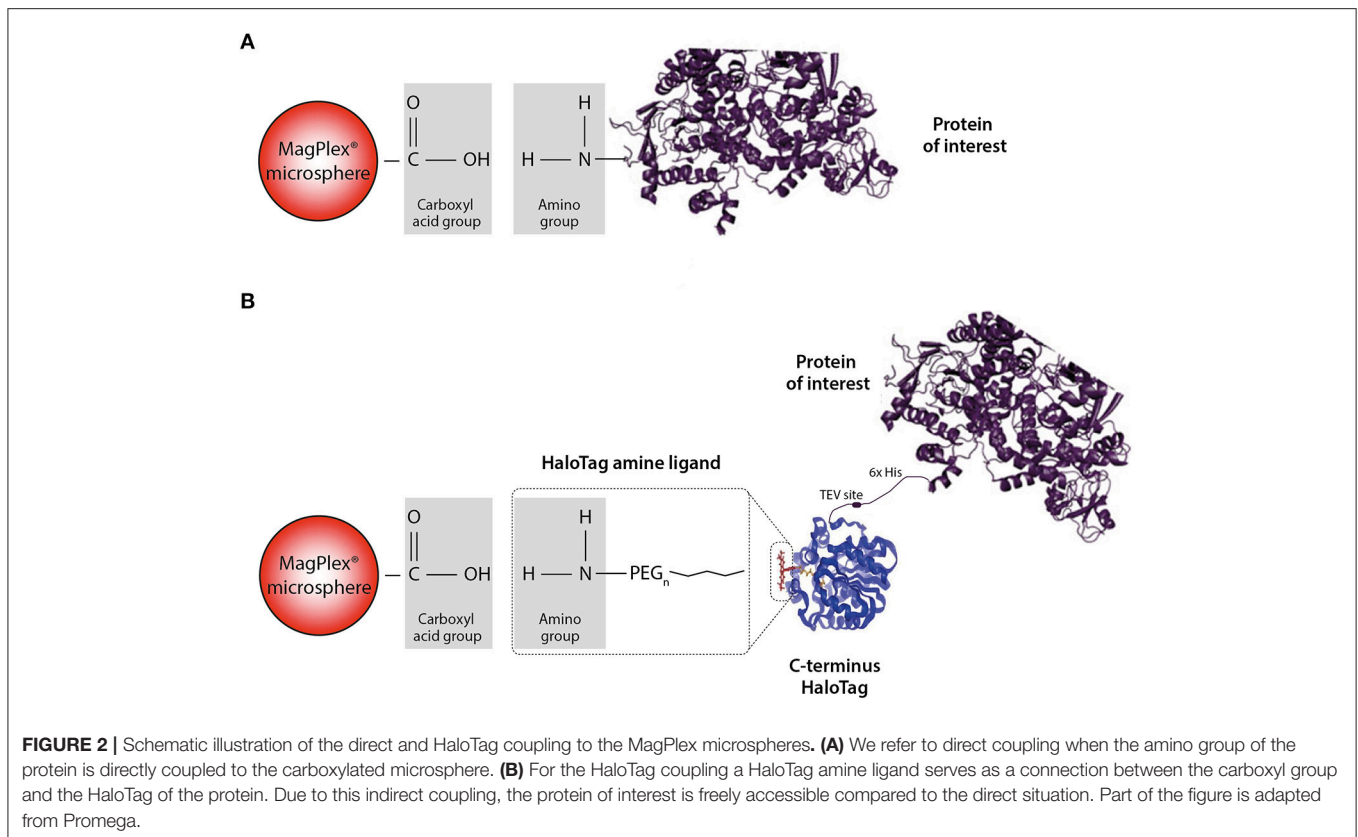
A

MagPlex® microsphere

O
||
— C — OH

Carboxyl acid group

H
|
H — N —

Amino group

Protein of interest

B

Protein of interest

HaloTag amine ligand

6x His

TEV site

MagPlex® microsphere

O
||
— C — OH

Carboxyl acid group

H
|
H — N — PEG$_n$

Amino group

C-terminus HaloTag

**FIGURE 2 |** Schematic illustration of the direct and HaloTag coupling to the MagPlex microspheres. **(A)** We refer to direct coupling when the amino group of the protein is directly coupled to the carboxylated microsphere. **(B)** For the HaloTag coupling a HaloTag amine ligand serves as a connection between the carboxyl group and the HaloTag of the protein. Due to this indirect coupling, the protein of interest is freely accessible compared to the direct situation. Part of the figure is adapted from Promega.